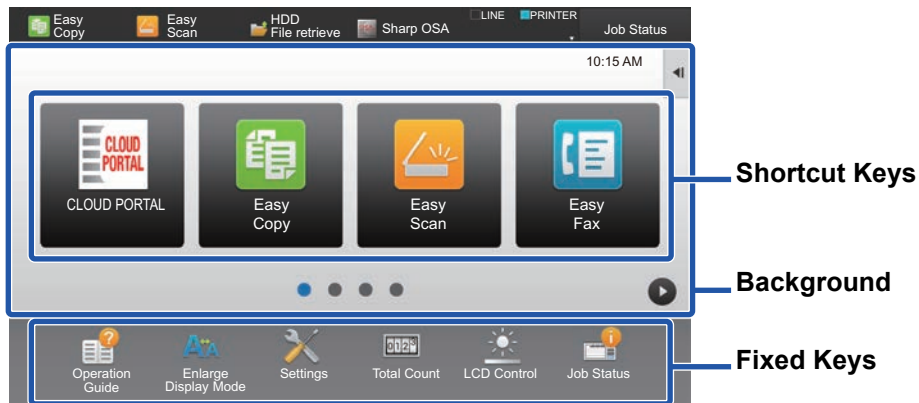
Easy Copy
Easy Scan
HDD File retrieve
Sharp OSA
LINE
PRINTER
Job Status

10:15 AM

CLOUD PORTAL
CLOUD PORTAL
Easy Copy
Easy Scan
Easy Fax

Shortcut Keys

Background

Operation Guide
Enlarge Display Mode
Settings
Total Count
LCD Control
Job Status

Fixed Keys